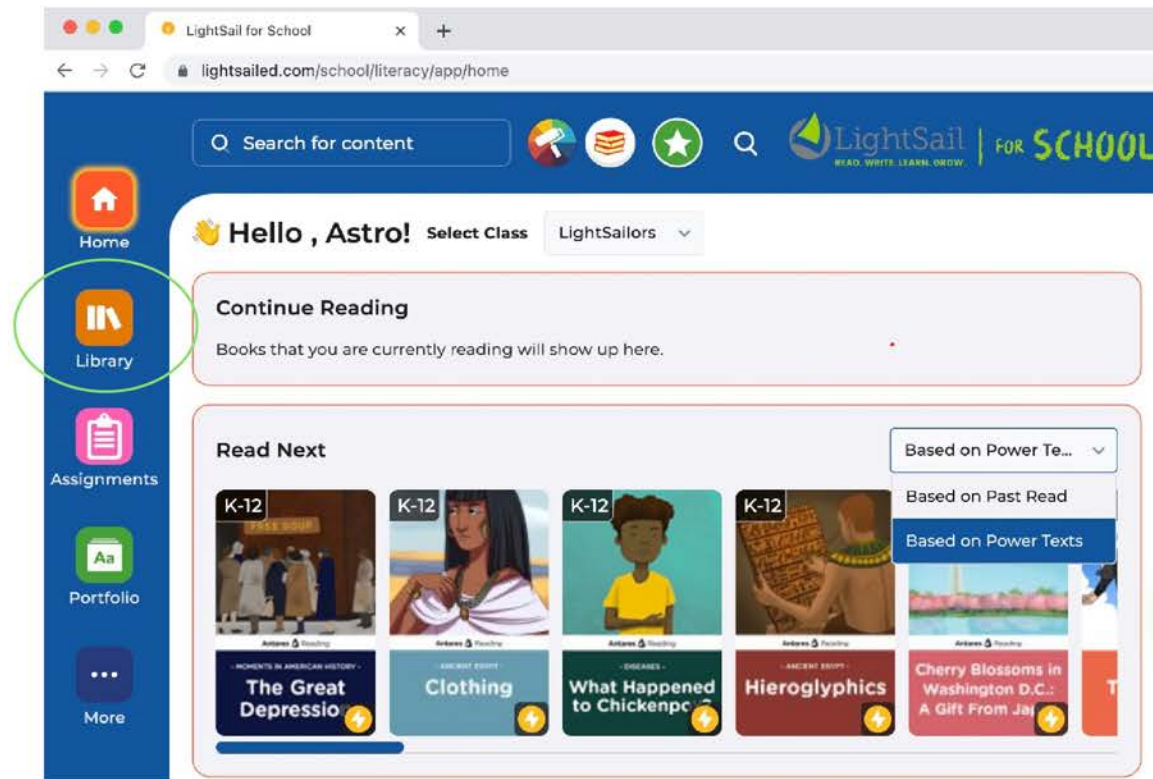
LightSail for School

lightsailed.com/school/literacy/app/home

Search for content

LightSail READ. WRITE. LEARN. GROW. | FOR SCHOOL

Home

Library

Assignments

Portfolio

More

👋 Hello , Astro! Select Class LightSailors

Continue Reading

Books that you are currently reading will show up here.

Read Next

Based on Power Te...

Based on Past Read

Based on Power Texts

K-12
FREE SOUP
Antares Reading
MOMENTS IN AMERICAN HISTORY
The Great Depressio

K-12
Antares Reading
ANCIENT EGYPT
Clothing

K-12
Antares Reading
DISEASES
What Happened to Chickenpo

K-12
Antares Reading
ANCIENT EGYPT
Hieroglyphics

Antares Reading
Cherry Blossoms in Washington D.C.: A Gift From Ja

T